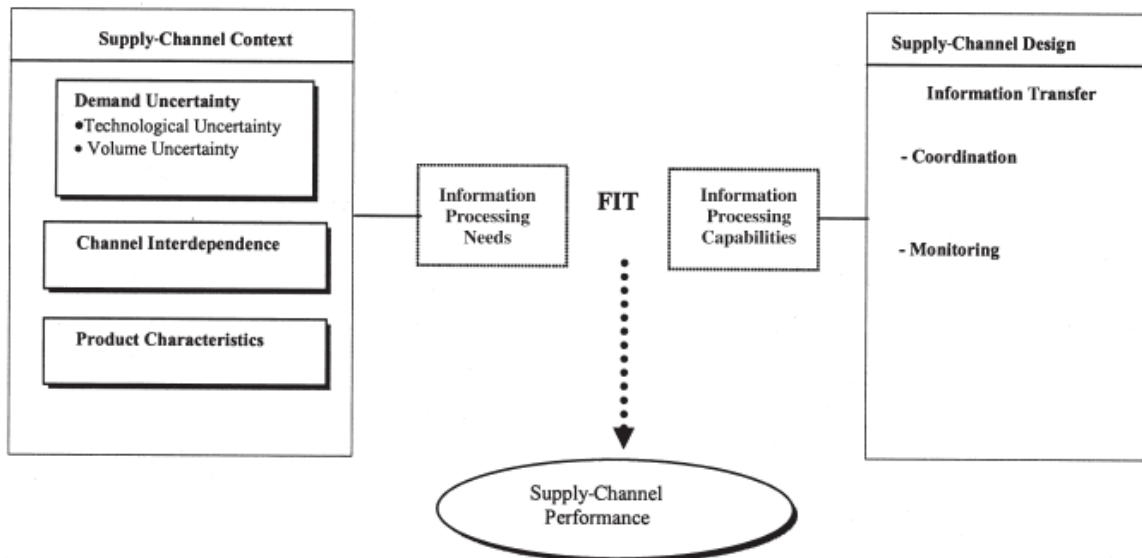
Supply-Channel Context

Demand Uncertainty
•Technological Uncertainty
• Volume Uncertainty

Channel Interdependence

Product Characteristics

Information Processing Needs

FIT

Information Processing Capabilities

Supply-Channel Design

Information Transfer

- Coordination

- Monitoring

Supply-Channel Performance